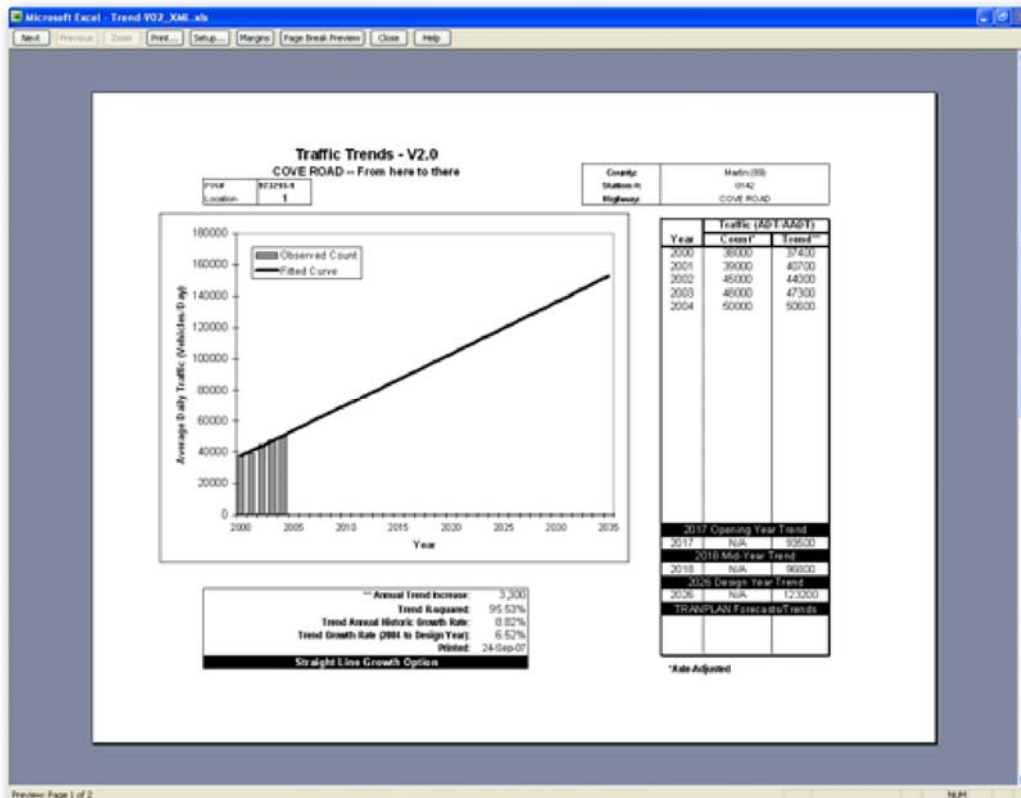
Microsoft Excel - Trend-V02_XML.xls

Next | Previous | Zoom | Print... | Setup... | Margins | Page Break Preview | Close | Help

Traffic Trends - V2.0
COVE ROAD -- From here to there

| FIN# | 923293-1 |
|---|---|
| Location | 1 |

| County: | Martin (89) |
|---|---|
| Station #: | 0142 |
| Highway: | COVE ROAD |

Observed Count
Fitted Curve

Average Daily Traffic (Vehicles/Day)

180000
160000
140000
120000
100000
80000
60000
40000
20000
0

2000 2005 2010 2015 2020 2025 2030 2035

Year

| | Traffic (ADT/AADT) | |
|---|---|---|
| Year | Count* | Trend** |
| 2000 | 38000 | 37400 |
| 2001 | 39000 | 40700 |
| 2002 | 45000 | 44000 |
| 2003 | 48000 | 47300 |
| 2004 | 50000 | 50600 |
| 2017 Opening Year Trend | | |
| 2017 | N/A | 93500 |
| 2018 Mid-Year Trend | | |
| 2018 | N/A | 96800 |
| 2026 Design Year Trend | | |
| 2026 | N/A | 123200 |
| TRANPLAN Forecasts/Trends | | |

*Axle-Adjusted

| ** Annual Trend Increase: | 3,300 |
|---|---|
| Trend R-squared: | 95.53% |
| Trend Annual Historic Growth Rate: | 8.82% |
| Trend Growth Rate (2004 to Design Year): | 6.52% |
| Printed: | 24-Sep-07 |

Straight Line Growth Option

Preview: Page 1 of 2

NUM